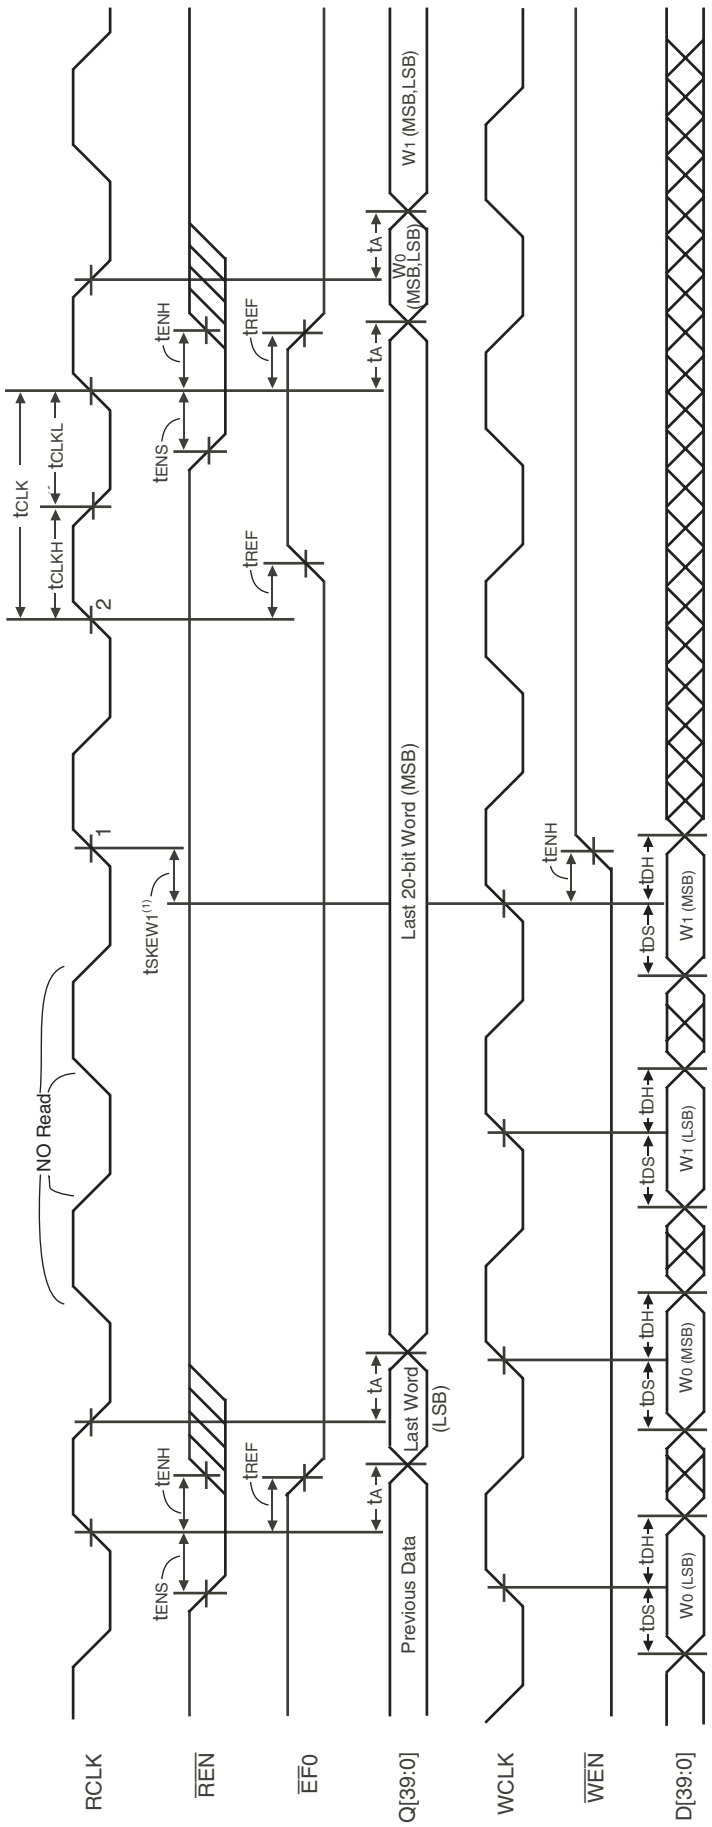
RCLK
$\overline{REN}$
$\overline{EF0}$
Q[39:0]
WCLK
$\overline{WEN}$
D[39:0]

NO Read
tENS
tENH
tREF
tA
tA
Previous Data
Last Word (LSB)
tDS
tDH
W0 (LSB)
tDS
tDH
W0 (MSB)
tDS
tDH
W1 (LSB)
tDS
tDH
W1 (MSB)
tSKEW1$^{(1)}$
1
Last 20-bit Word (MSB)
tENH
2
tCLK
tCLKH
tCLKL
tREF
tENS
tENH
tREF
tA
tA
W0 (MSB,LSB)
W1 (MSB,LSB)